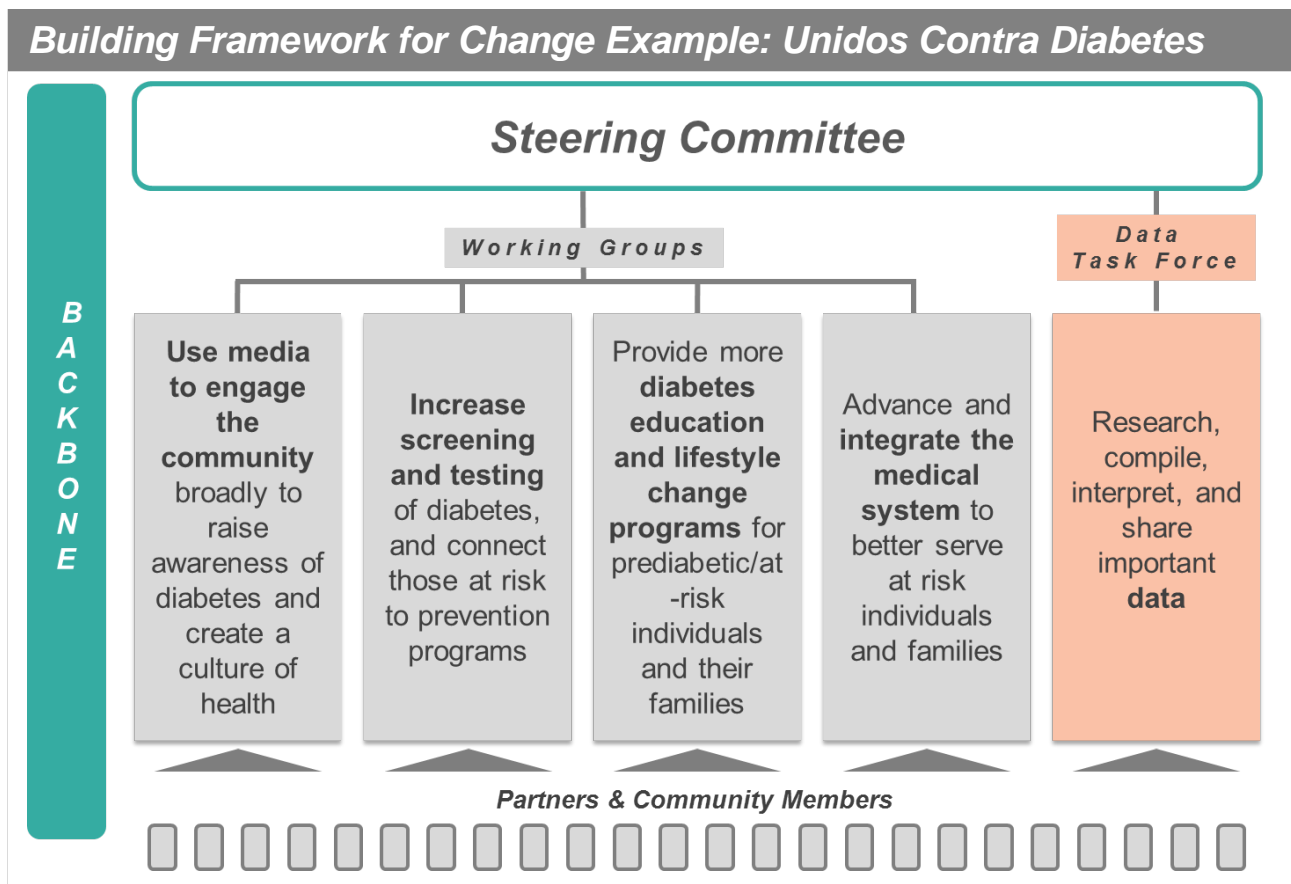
Building Framework for Change Example: Unidos Contra Diabetes

BACKBONE

Steering Committee

Working Groups

Data Task Force

Use media to engage the community broadly to raise awareness of diabetes and create a culture of health

Increase screening and testing of diabetes, and connect those at risk to prevention programs

Provide more diabetes education and lifestyle change programs for prediabetic/at-risk individuals and their families

Advance and integrate the medical system to better serve at risk individuals and families

Research, compile, interpret, and share important data

Partners & Community Members